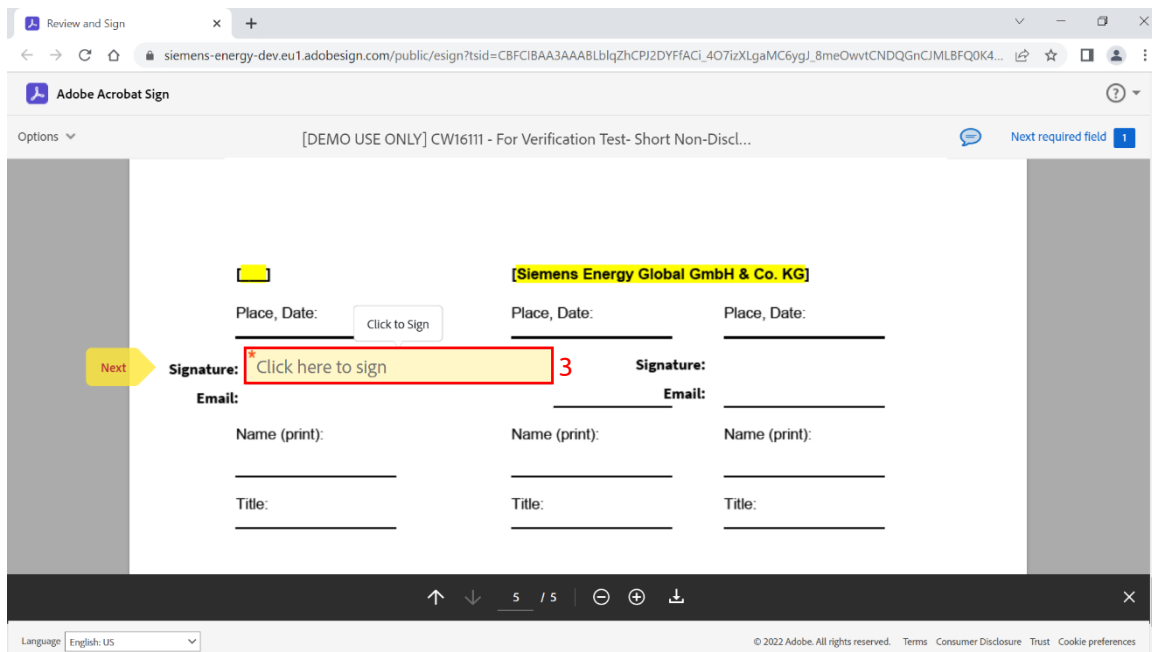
Review and Sign ×
+

siemens-energy-dev.eu1.adobesign.com/public/esign?tsid=CBFCIBAA3AAABLblqZhCPJ2DYFfACi_4O7izXLgaMC6ygJ_8meOwvtCNDQGnCJMLBFQ0K4...

Adobe Acrobat Sign

Options

[DEMO USE ONLY] CW16111 - For Verification Test- Short Non-Discl...

Next required field 1

[___]

[Siemens Energy Global GmbH & Co. KG]

Place, Date:

Click to Sign

Place, Date:

Place, Date:

Next

Signature: * Click here to sign 3

Signature:

Email:

Email:

Name (print):

Name (print):

Name (print):

Title:

Title:

Title:

5 / 5

Language English: US

© 2022 Adobe. All rights reserved. Terms Consumer Disclosure Trust Cookie preferences